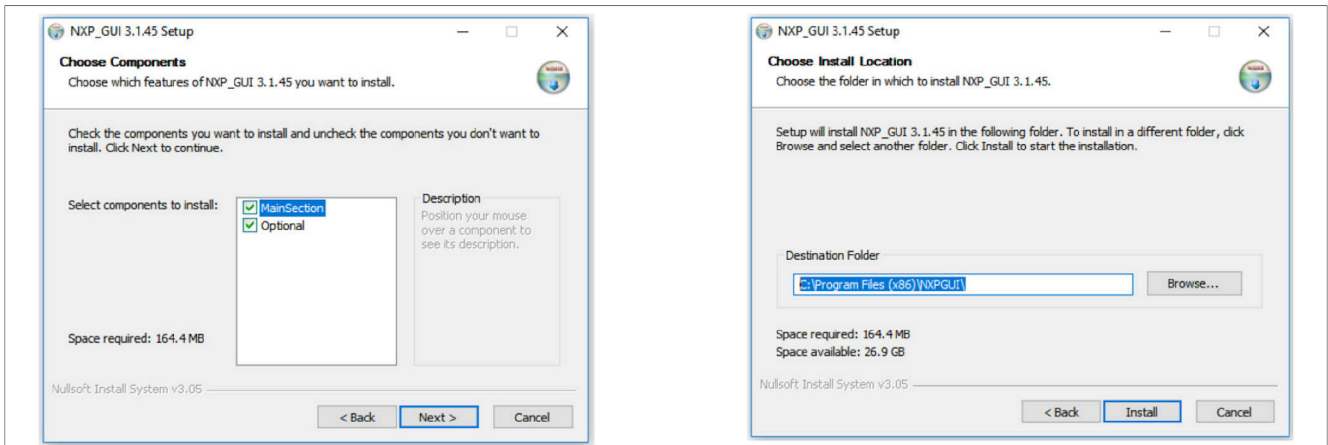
NXP_GUI 3.1.45 Setup

Choose Components

Choose which features of NXP_GUI 3.1.45 you want to install.

Check the components you want to install and uncheck the components you don't want to install. Click Next to continue.

Select components to install:

MainSection

Optional

Description

Position your mouse over a component to see its description.

Space required: 164.4 MB

Nullsoft Install System v3.05

< Back

Next >

Cancel

NXP_GUI 3.1.45 Setup

Choose Install Location

Choose the folder in which to install NXP_GUI 3.1.45.

Setup will install NXP_GUI 3.1.45 in the following folder. To install in a different folder, click Browse and select another folder. Click Install to start the installation.

Destination Folder

C:\Program Files (x86)\NXPGUI\

Browse...

Space required: 164.4 MB

Space available: 26.9 GB

Nullsoft Install System v3.05

< Back

Install

Cancel